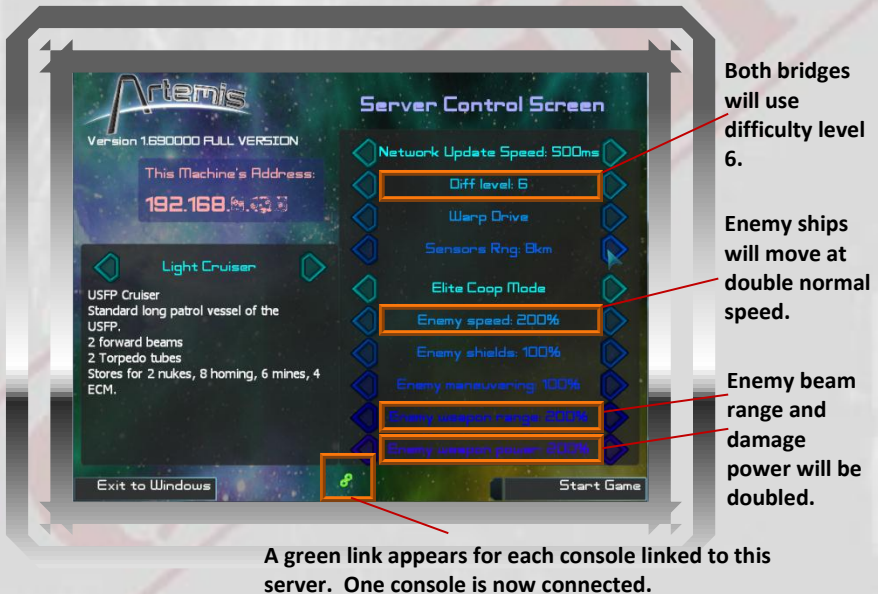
Artemis

Version 1.690000 FULL VERSION

This Machine's Address:

192.168.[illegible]

Light Cruiser

USFP Cruiser
Standard long patrol vessel of the USFP.
2 forward beams
2 Torpedo tubes
Stores for 2 nukes, 8 homing, 6 mines, 4 ECM.

Server Control Screen

Network Update Speed: 500ms

Diff level: 6

Warp Drive

Sensors Rng: 8km

Elite Coop Mode

Enemy speed: 200%

Enemy shields: 100%

Enemy maneuvering: 100%

Enemy weapon range: 200%

Enemy weapon power: 200%

Exit to Windows

Start Game

Both bridges will use difficulty level 6.

Enemy ships will move at double normal speed.

Enemy beam range and damage power will be doubled.

A green link appears for each console linked to this server. One console is now connected.